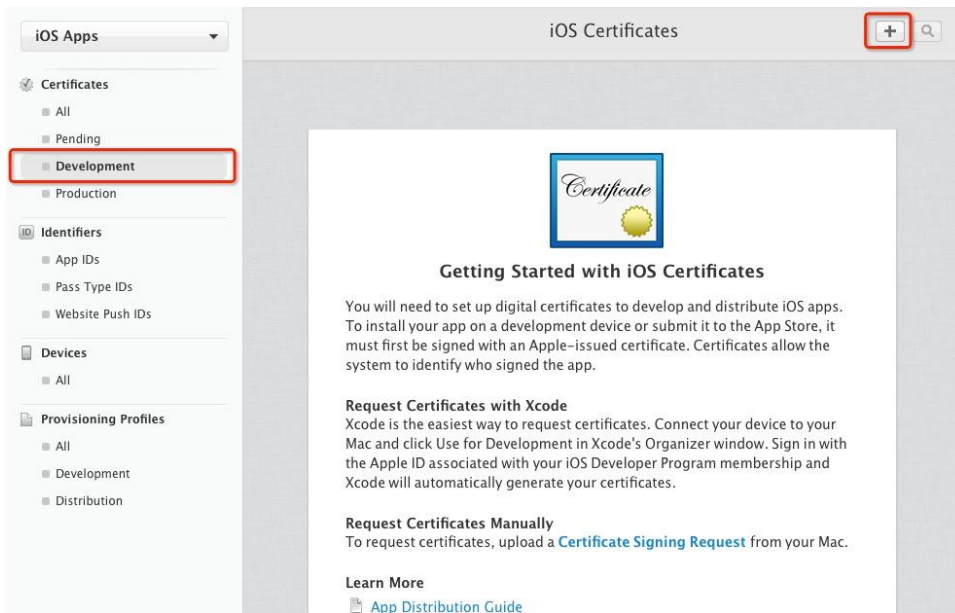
iOS Apps

Certificates
All
Pending
Development
Production

Identifiers
App IDs
Pass Type IDs
Website Push IDs

Devices
All

Provisioning Profiles
All
Development
Distribution

iOS Certificates

+

Certificate

Getting Started with iOS Certificates

You will need to set up digital certificates to develop and distribute iOS apps. To install your app on a development device or submit it to the App Store, it must first be signed with an Apple-issued certificate. Certificates allow the system to identify who signed the app.

Request Certificates with Xcode
Xcode is the easiest way to request certificates. Connect your device to your Mac and click Use for Development in Xcode's Organizer window. Sign in with the Apple ID associated with your iOS Developer Program membership and Xcode will automatically generate your certificates.

Request Certificates Manually
To request certificates, upload a Certificate Signing Request from your Mac.

Learn More
App Distribution Guide